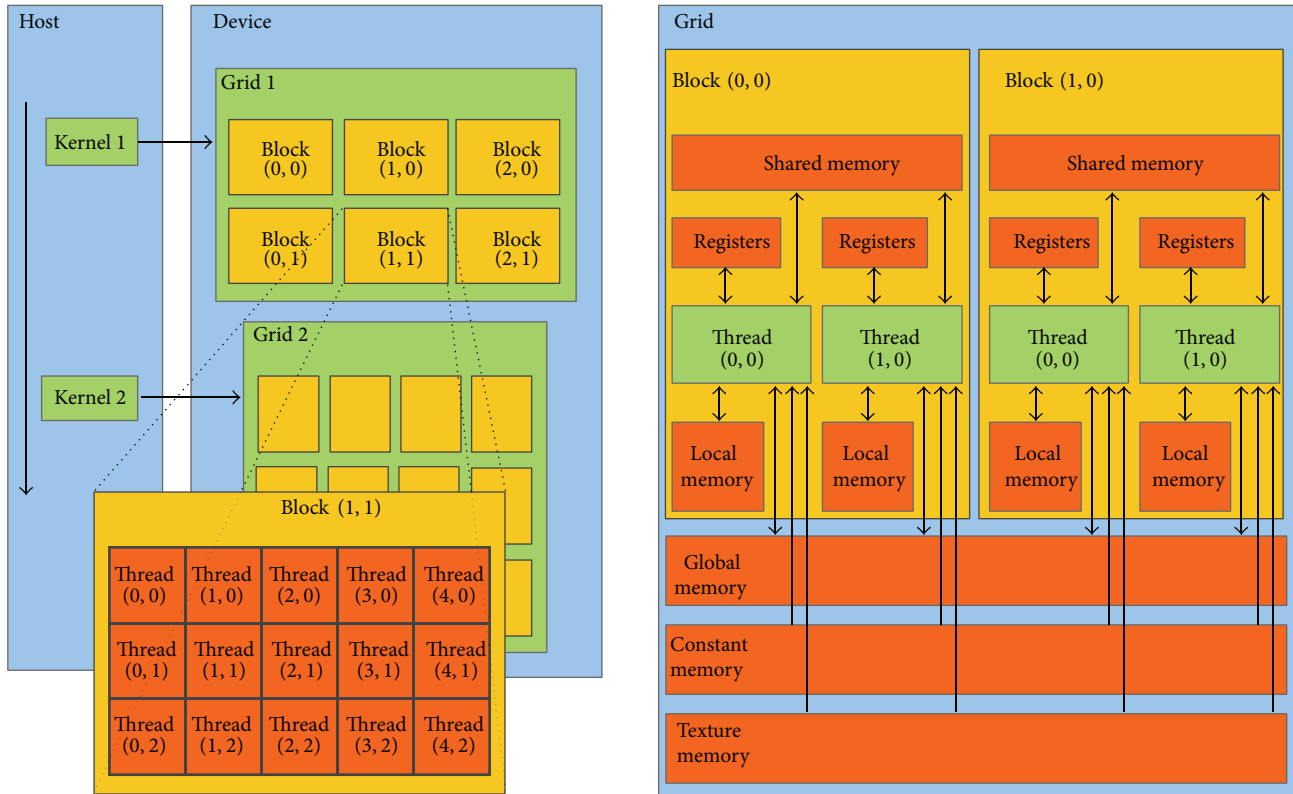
Host

Device

Kernel 1

Grid 1

Block (0, 0)

Block (1, 0)

Block (2, 0)

Block (0, 1)

Block (1, 1)

Block (2, 1)

Kernel 2

Grid 2

Block (1, 1)

| Thread (0, 0) | Thread (1, 0) | Thread (2, 0) | Thread (3, 0) | Thread (4, 0) |
|---|---|---|---|---|
| Thread (0, 1) | Thread (1, 1) | Thread (2, 1) | Thread (3, 1) | Thread (4, 1) |
| Thread (0, 2) | Thread (1, 2) | Thread (2, 2) | Thread (3, 2) | Thread (4, 2) |

Grid

Block (0, 0)

Shared memory

Registers

Registers

Thread (0, 0)

Thread (1, 0)

Local memory

Local memory

Block (1, 0)

Shared memory

Registers

Registers

Thread (0, 0)

Thread (1, 0)

Local memory

Local memory

Global memory

Constant memory

Texture memory